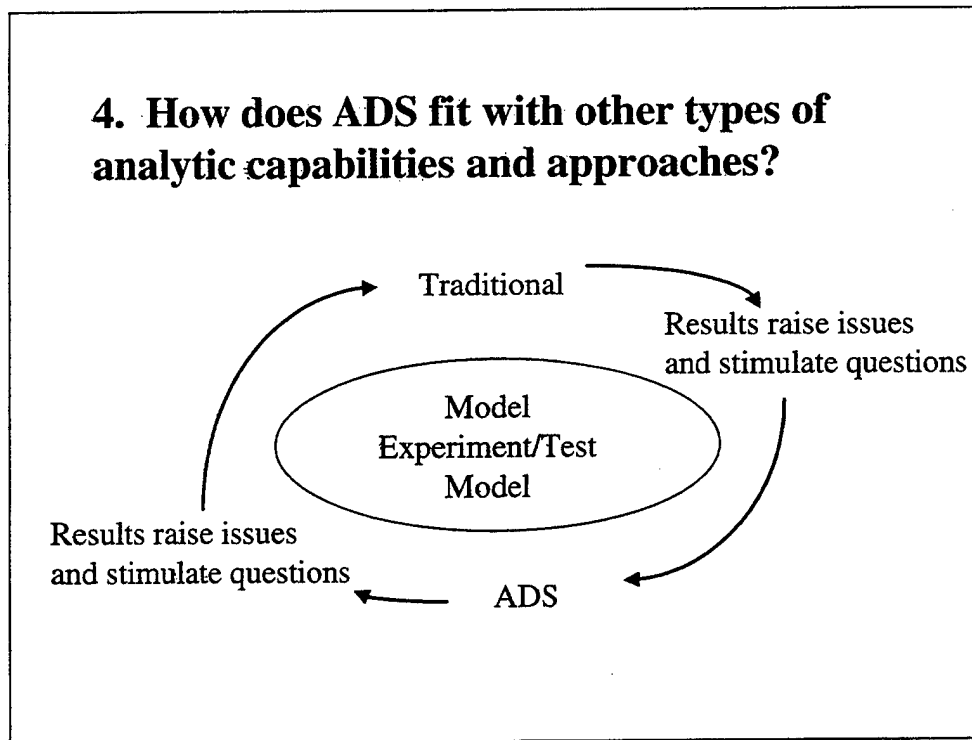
4. How does ADS fit with other types of analytic capabilities and approaches?

Traditional

Results raise issues and stimulate questions

Model
Experiment/Test
Model

Results raise issues and stimulate questions

ADS